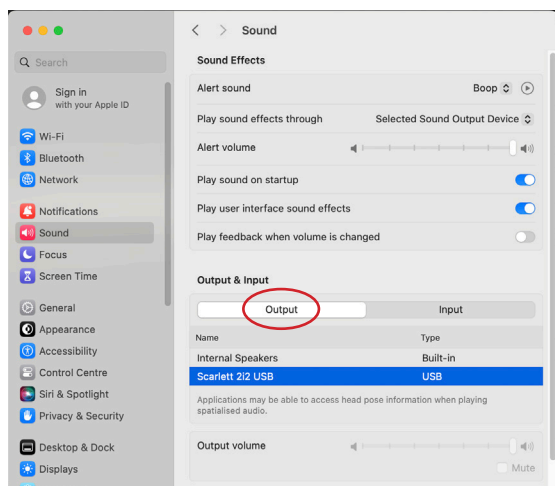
Search

Sign in
with your Apple ID

Wi-Fi
Bluetooth
Network

Notifications
Sound
Focus
Screen Time

General
Appearance
Accessibility
Control Centre
Siri & Spotlight
Privacy & Security

Desktop & Dock
Displays

Sound

Sound Effects

Alert sound Boop

Play sound effects through Selected Sound Output Device

Alert volume

Play sound on startup

Play user interface sound effects

Play feedback when volume is changed

Output & Input

Output Input

| Name | Type |
|---|---|
| Internal Speakers | Built-in |
| Scarlett 2i2 USB | USB |

Applications may be able to access head pose information when playing spatialised audio.

Output volume

Mute